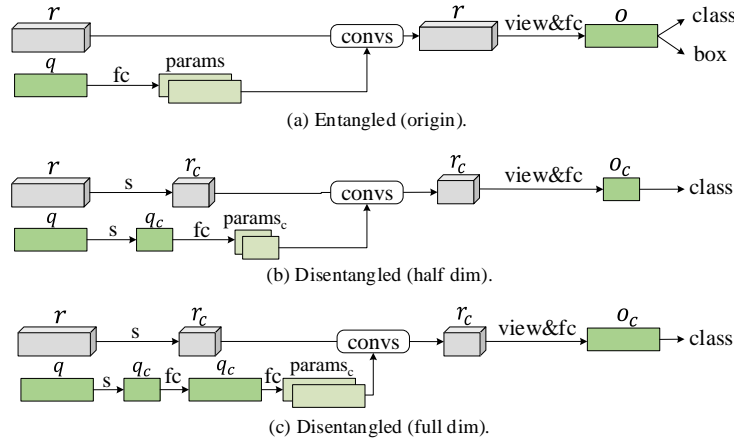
$r$

$q$

fc

params

convs

$r$

view&fc

$o$

class

box

(a) Entangled (origin).

$r$

s

$r_c$

$q$

s

$q_c$

fc

params$_c$

convs

$r_c$

view&fc

$o_c$

class

(b) Disentangled (half dim).

$r$

s

$r_c$

$q$

s

$q_c$

fc

$q_c$

fc

params$_c$

convs

$r_c$

view&fc

$o_c$

class

(c) Disentangled (full dim).